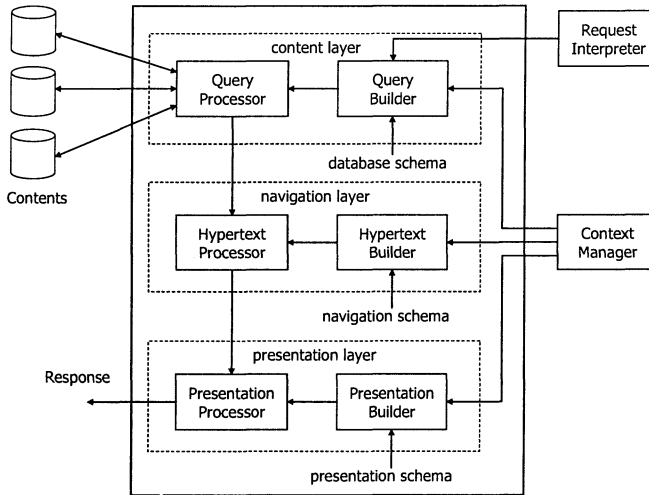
Request Interpreter

content layer

Query Processor

Query Builder

database schema

Contents

navigation layer

Hypertext Processor

Hypertext Builder

Context Manager

navigation schema

presentation layer

Response

Presentation Processor

Presentation Builder

presentation schema